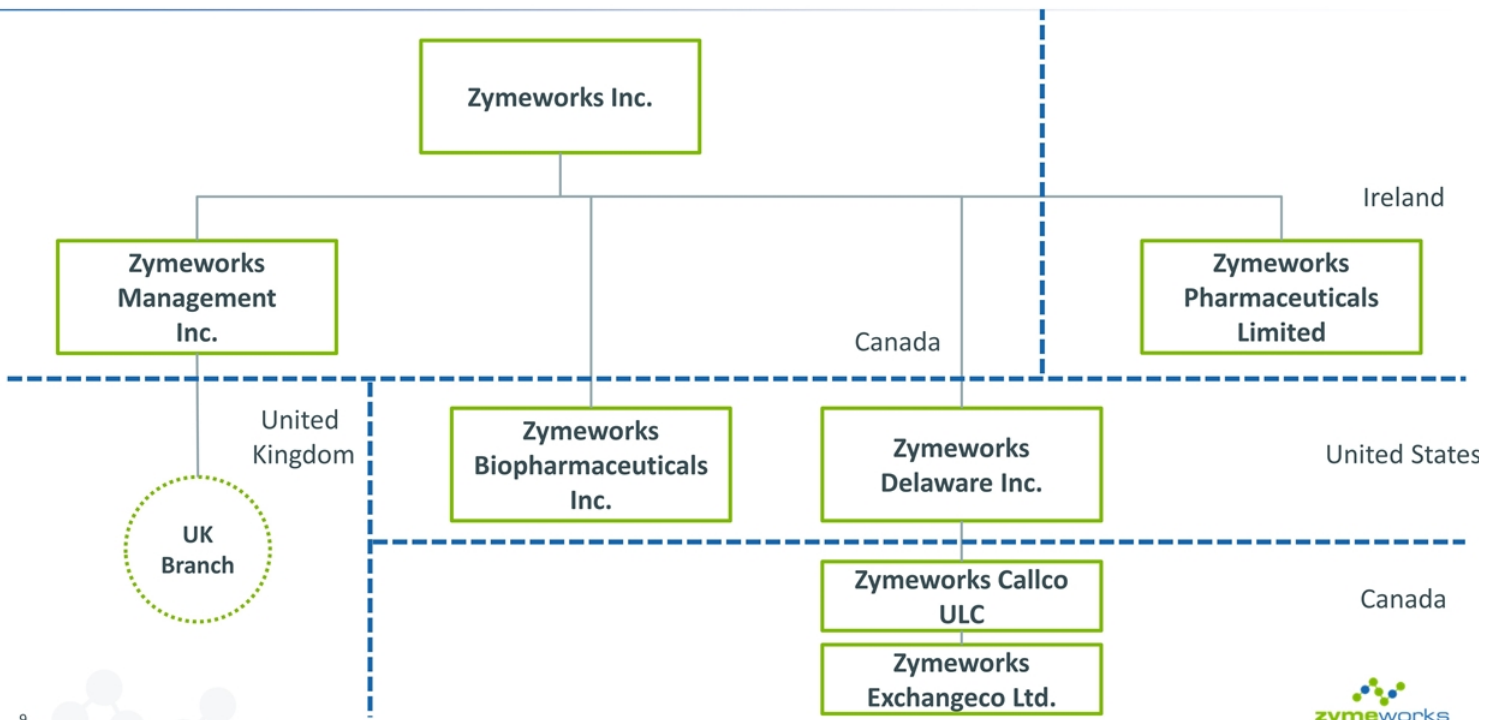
Zymeworks Inc.

Ireland

Zymeworks Management Inc.

Zymeworks Pharmaceuticals Limited

Canada

United Kingdom

Zymeworks Biopharmaceuticals Inc.

Zymeworks Delaware Inc.

United States

UK Branch

Zymeworks Callco ULC

Canada

Zymeworks Exchangeco Ltd.

9

zymeworks